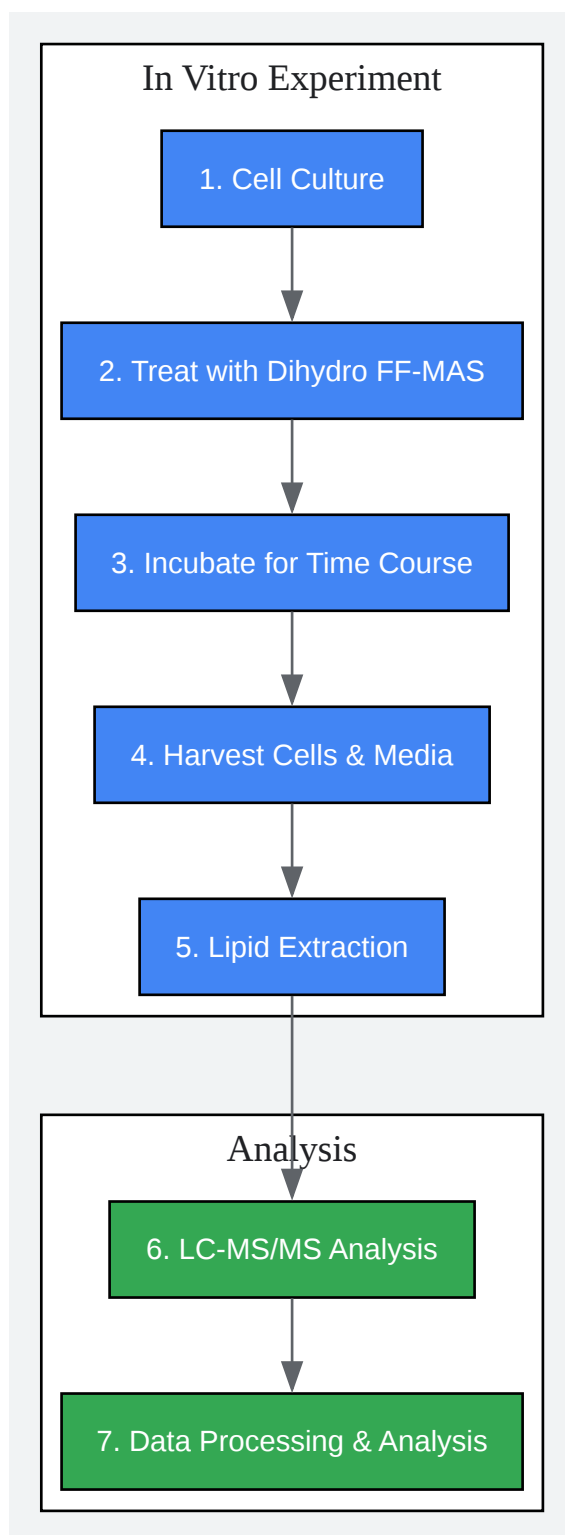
In Vitro Experiment

1. Cell Culture

2. Treat with Dihydro FF-MAS

3. Incubate for Time Course

4. Harvest Cells & Media

5. Lipid Extraction

Analysis

6. LC-MS/MS Analysis

7. Data Processing & Analysis